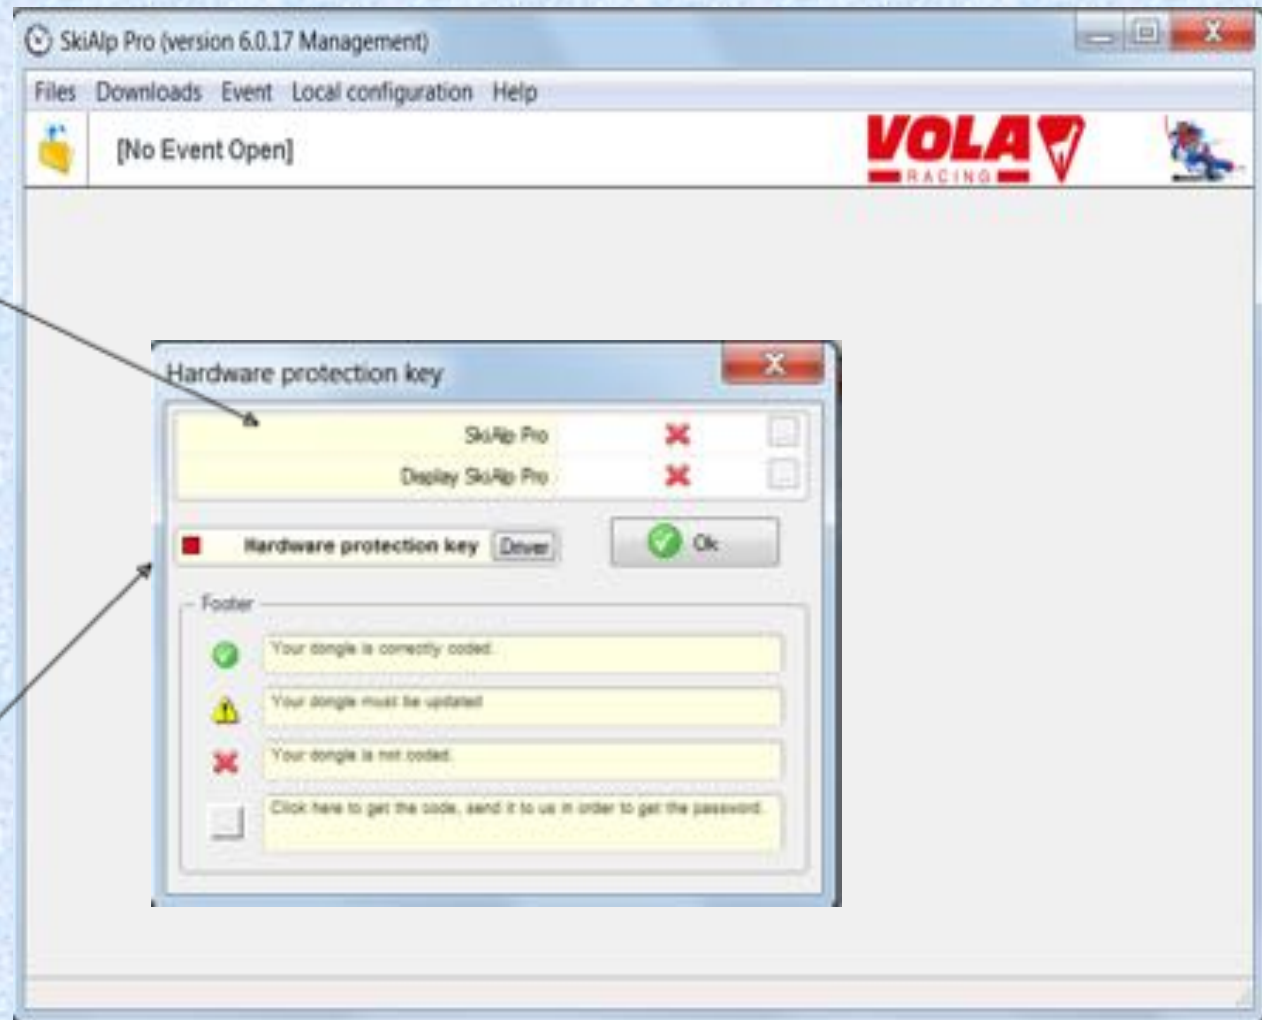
SkiAlp Pro (version 6.0.17 Management)

Files Downloads Event Local configuration Help

[No Event Open]

VOLA RACING

Hardware protection key

SkiAlp Pro

Display SkiAlp Pro

Hardware protection key Driver

Ok

Footer

Your dongle is correctly coded.

Your dongle must be updated

Your dongle is not coded.

Click here to get the code, send it to us in order to get the password